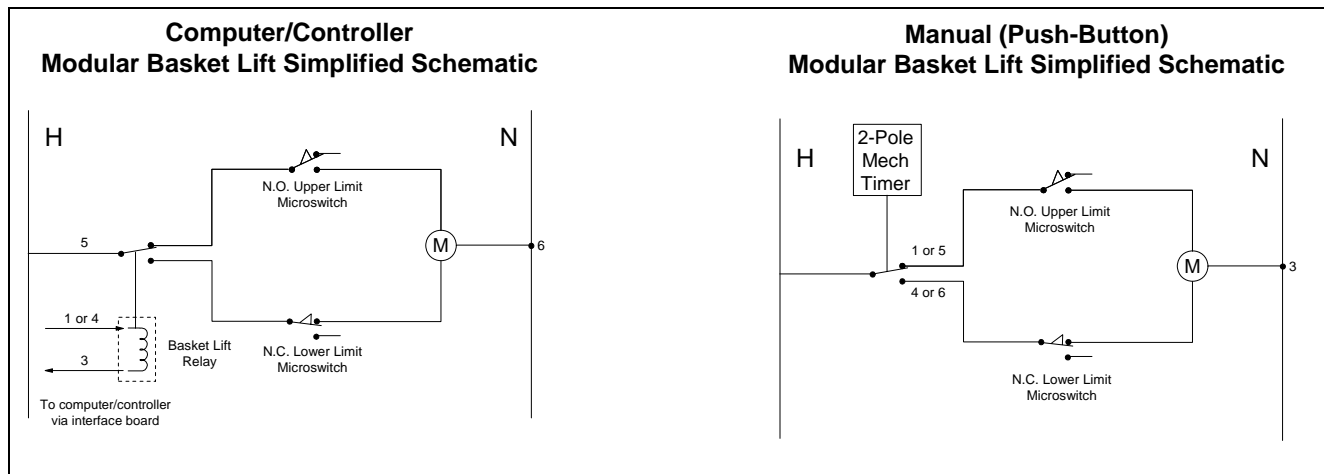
Computer/Controller
Modular Basket Lift Simplified Schematic

H

N

N.O. Upper Limit Microswitch

5

M

6

1 or 4

3

Basket Lift Relay

N.C. Lower Limit Microswitch

To computer/controller via interface board

Manual (Push-Button)
Modular Basket Lift Simplified Schematic

H

2-Pole Mech Timer

N

N.O. Upper Limit Microswitch

1 or 5

M

3

4 or 6

N.C. Lower Limit Microswitch